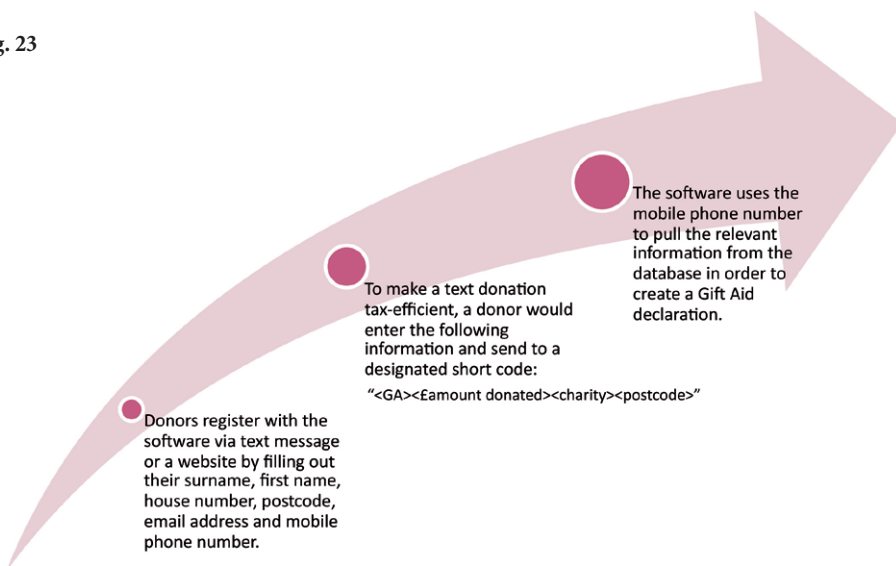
g. 23

Donors register with the software via text message or a website by filling out their surname, first name, house number, postcode, email address and mobile phone number.

To make a text donation tax-efficient, a donor would enter the following information and send to a designated short code:

"<GA><£amount donated><charity><postcode>"

The software uses the mobile phone number to pull the relevant information from the database in order to create a Gift Aid declaration.